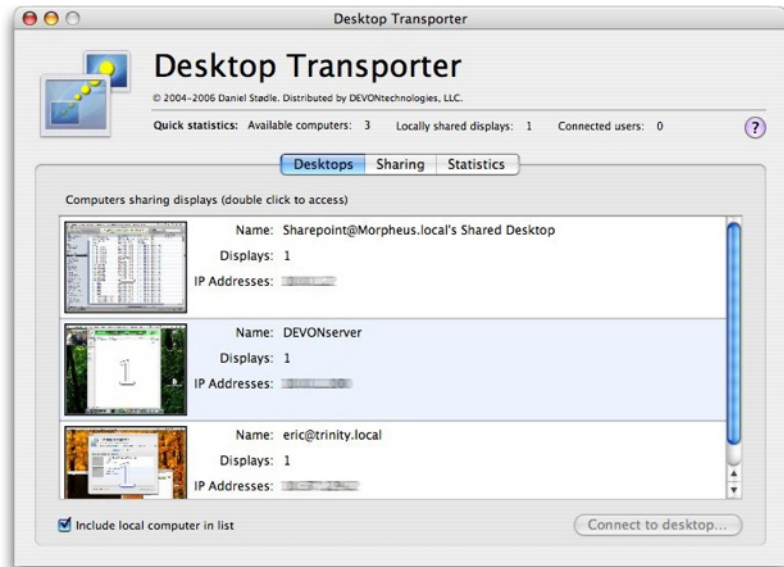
Desktop Transporter

Desktop Transporter

© 2004–2006 Daniel Stødle. Distributed by DEVONtechnologies, LLC.

Quick statistics: Available computers: 3 Locally shared displays: 1 Connected users: 0

?

Desktops Sharing Statistics

Computers sharing displays (double click to access)

Name: Sharepoint@Morpheus.local's Shared Desktop
Displays: 1
IP Addresses: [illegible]

Name: DEVONserver
Displays: 1
IP Addresses: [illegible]

Name: eric@trinity.local
Displays: 1
IP Addresses: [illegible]

Include local computer in list

Connect to desktop...